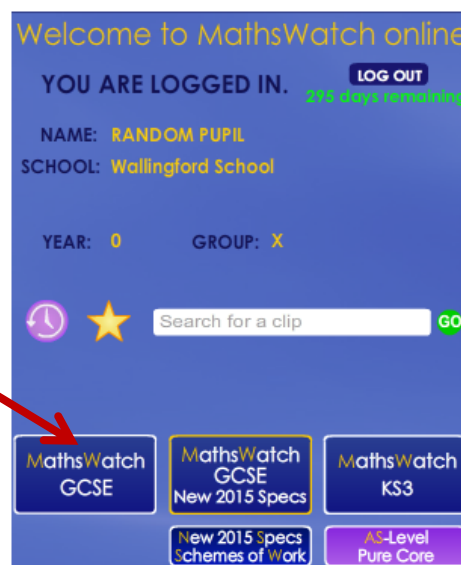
Welcome to MathsWatch online

YOU ARE LOGGED IN.

LOG OUT

295 days remaining

NAME: RANDOM PUPIL

SCHOOL: Wallingford School

YEAR: 0

GROUP: X

Search for a clip

GO

MathsWatch GCSE

MathsWatch GCSE New 2015 Specs

MathsWatch KS3

New 2015 Specs Schemes of Work

AS-Level Pure Core